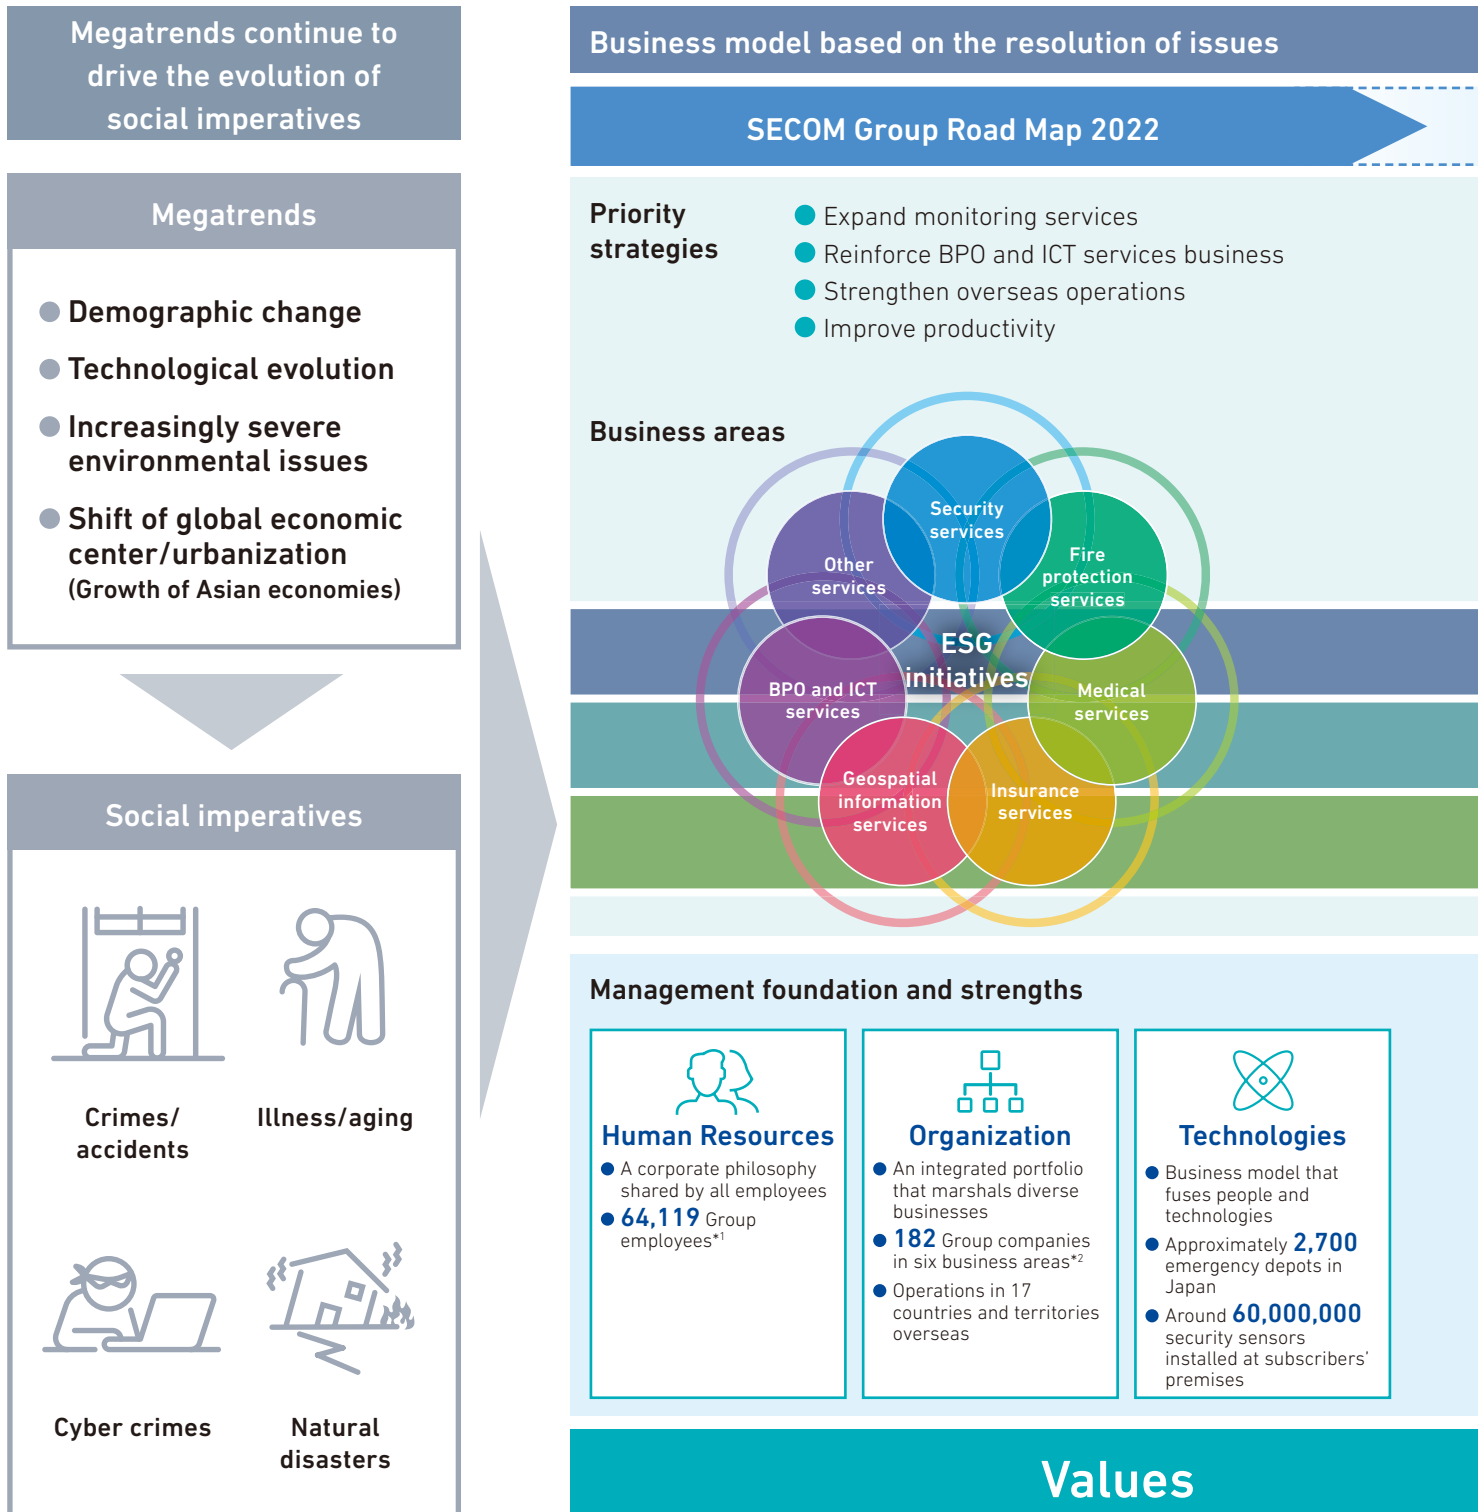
Megatrends continue to drive the evolution of social imperatives

Megatrends

Demographic change
Technological evolution
Increasingly severe environmental issues
Shift of global economic center/urbanization (Growth of Asian economies)

Social imperatives

Crimes/ accidents

Illness/aging

Cyber crimes

Natural disasters

Business model based on the resolution of issues

SECOM Group Road Map 2022

Priority strategies

Expand monitoring services
Reinforce BPO and ICT services business
Strengthen overseas operations
Improve productivity

Business areas

Security services
Fire protection services
Other services
ESG initiatives
BPO and ICT services
Medical services
Geospatial information services
Insurance services

Management foundation and strengths

Human Resources
A corporate philosophy shared by all employees
64,119 Group employees*1

Organization
An integrated portfolio that marshals diverse businesses
182 Group companies in six business areas*2
Operations in 17 countries and territories overseas

Technologies
Business model that fuses people and technologies
Approximately 2,700 emergency depots in Japan
Around 60,000,000 security sensors installed at subscribers' premises

Values